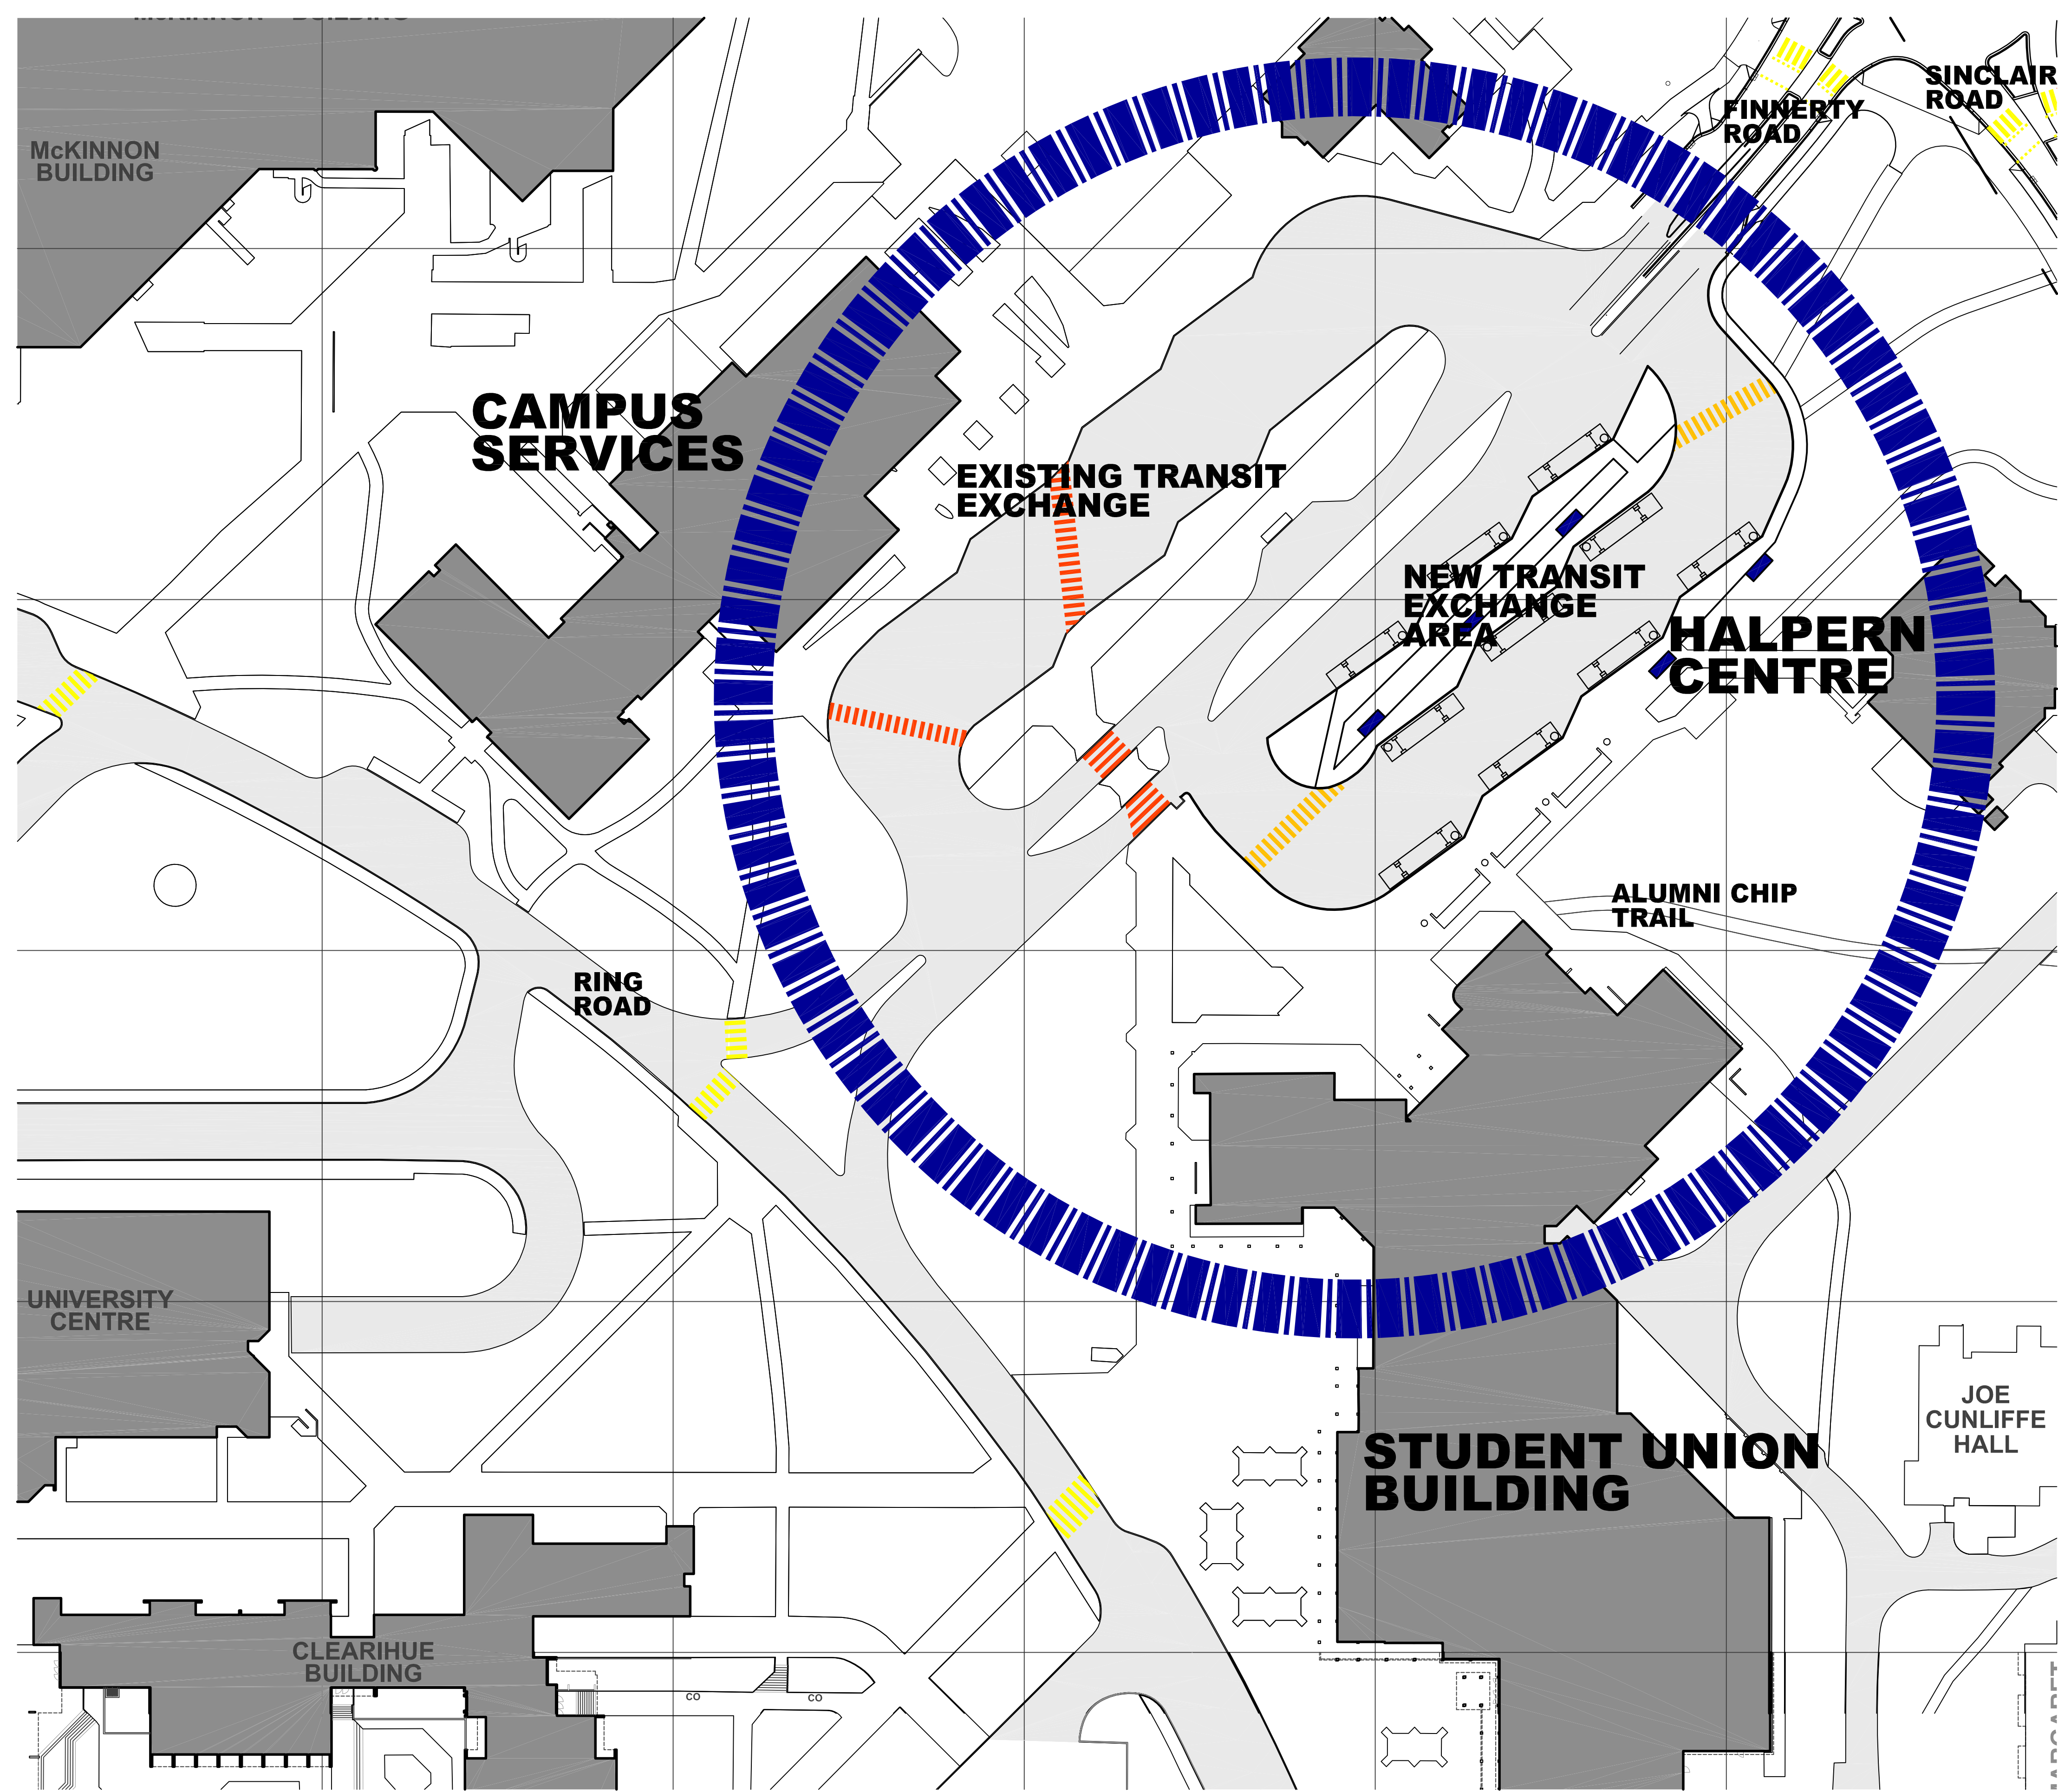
McKINNON BUILDING

CAMPUS SERVICES

EXISTING TRANSIT EXCHANGE

FINNERTY ROAD

SINCLAIR ROAD

NEW TRANSIT EXCHANGE AREA

HALPERN CENTRE

ALUMNI CHIP TRAIL

RING ROAD

UNIVERSITY CENTRE

STUDENT UNION BUILDING

JOE CUNLIFFE HALL

CLEARIHUE BUILDING

CO

CO